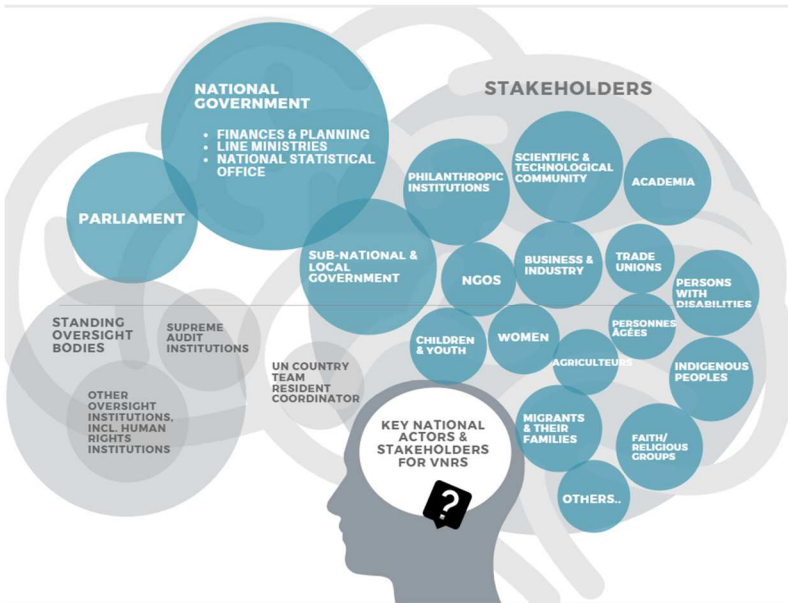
NATIONAL GOVERNMENT

• FINANCES & PLANNING
• LINE MINISTRIES
• NATIONAL STATISTICAL OFFICE

PARLIAMENT

STAKEHOLDERS

PHILANTHROPIC INSTITUTIONS

SCIENTIFIC & TECHNOLOGICAL COMMUNITY

ACADEMIA

SUB-NATIONAL & LOCAL GOVERNMENT

NGOS

BUSINESS & INDUSTRY

TRADE UNIONS

PERSONS WITH DISABILITIES

STANDING OVERSIGHT BODIES

SUPREME AUDIT INSTITUTIONS

CHILDREN & YOUTH

WOMEN

PERSONNES ÂGÉES

AGRICULTEURS

INDIGENOUS PEOPLES

OTHER OVERSIGHT INSTITUTIONS, INCL. HUMAN RIGHTS INSTITUTIONS

UN COUNTRY TEAM RESIDENT COORDINATOR

KEY NATIONAL ACTORS & STAKEHOLDERS FOR VNRS

?

MIGRANTS & THEIR FAMILIES

FAITH/ RELIGIOUS GROUPS

OTHERS..